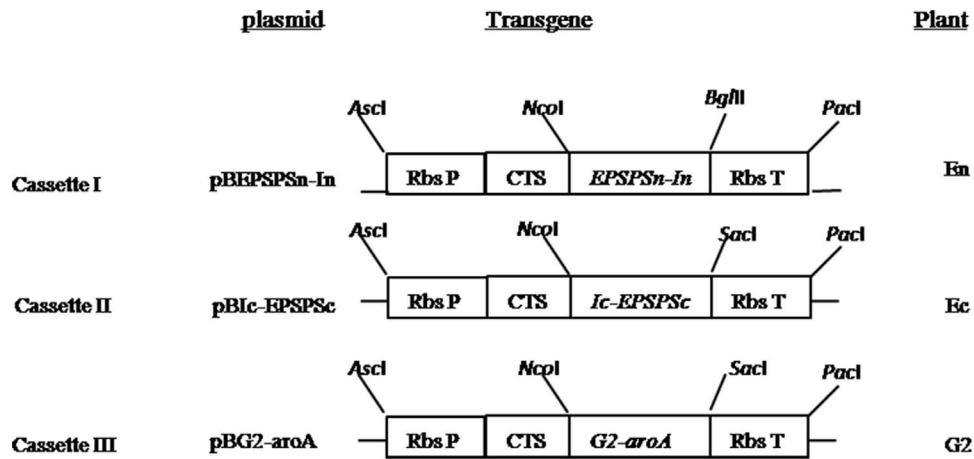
plasmid Transgene Plant

AscI NcoI BglII PacI

Cassette I pBEPSPSn-In Rbs P CTS EPSPSn-In Rbs T En

AscI NcoI SacI PacI

Cassette II pBIc-EPSPSc Rbs P CTS Ic-EPSPSc Rbs T Ec

AscI NcoI SacI PacI

Cassette III pBG2-aroA Rbs P CTS G2-aroA Rbs T G2